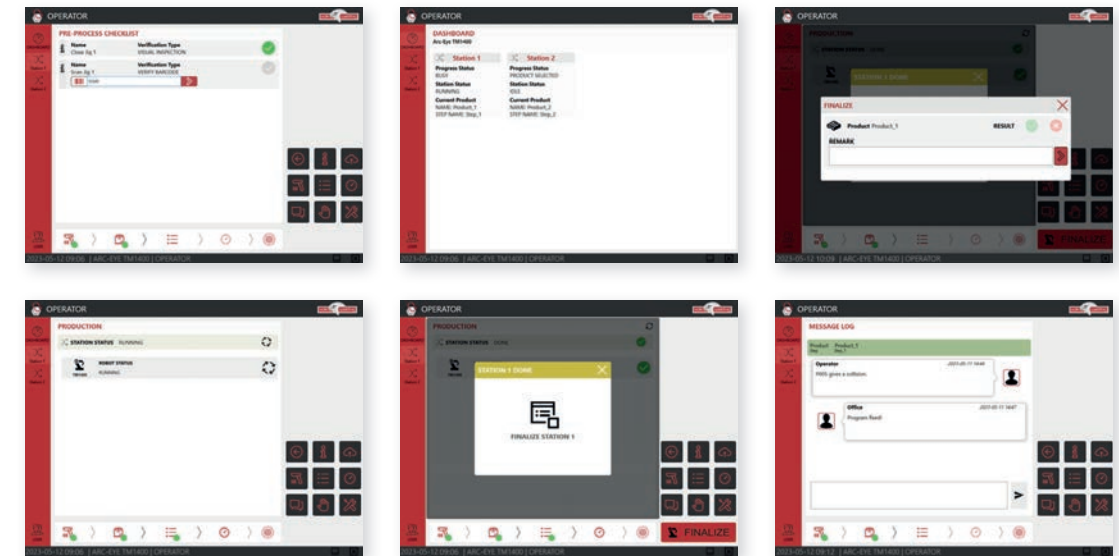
OPERATOR

PRE-PROCESS CHECKLIST

Name
Close Jig 1

Verification Type
VISUAL INSPECTION

Name
Scan Jig 1

Verification Type
VERIFY BARCODE

2023-05-12 09:06 | ARC-EYE TM1400 | OPERATOR

OPERATOR

DASHBOARD
Arc-Eye TM1400

Station 1
Progress Status
BUSY
Station Status
RUNNING
Current Product
NAME: Product_1
STEP NAME: Step_1

Station 2
Progress Status
PRODUCT SELECTED
Station Status
IDLE
Current Product
NAME: Product_2
STEP NAME: Step_2

2023-05-12 09:06 | ARC-EYE TM1400 | OPERATOR

OPERATOR

PRODUCTION

STATION 1 DONE

FINALIZE

Product Product_1

RESULT

REMARK

FINALIZE

2023-05-12 10:09 | ARC-EYE TM1400 | OPERATOR

OPERATOR

PRODUCTION

STATION STATUS RUNNING

ROBOT STATUS
RUNNING

2023-05-12 09:06 | ARC-EYE TM1400 | OPERATOR

OPERATOR

PRODUCTION

STATION STATUS DONE

STATION 1 DONE

FINALIZE STATION 1

FINALIZE

2023-05-12 09:06 | ARC-EYE TM1400 | OPERATOR

OPERATOR

MESSAGE LOG

Product Product_1

Operator
2023-05-11 14:46
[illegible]

Office
2023-05-11 14:47
Program fixed!

2023-05-12 09:12 | ARC-EYE TM1400 | OPERATOR